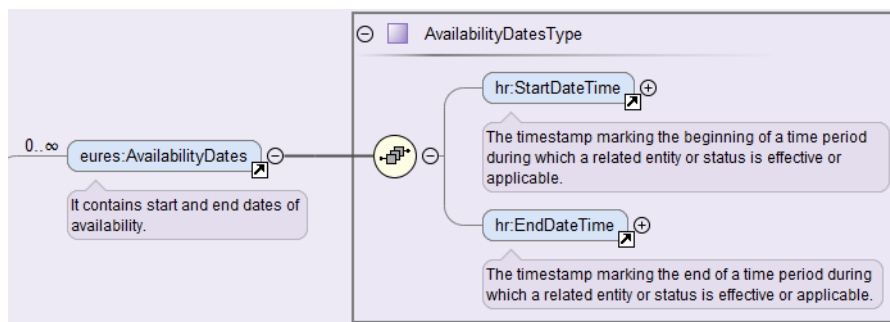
AvailabilityDatesType

0..∞

eures:AvailabilityDates

It contains start and end dates of availability.

hr:StartDateTime

The timestamp marking the beginning of a time period during which a related entity or status is effective or applicable.

hr:EndDateTime

The timestamp marking the end of a time period during which a related entity or status is effective or applicable.